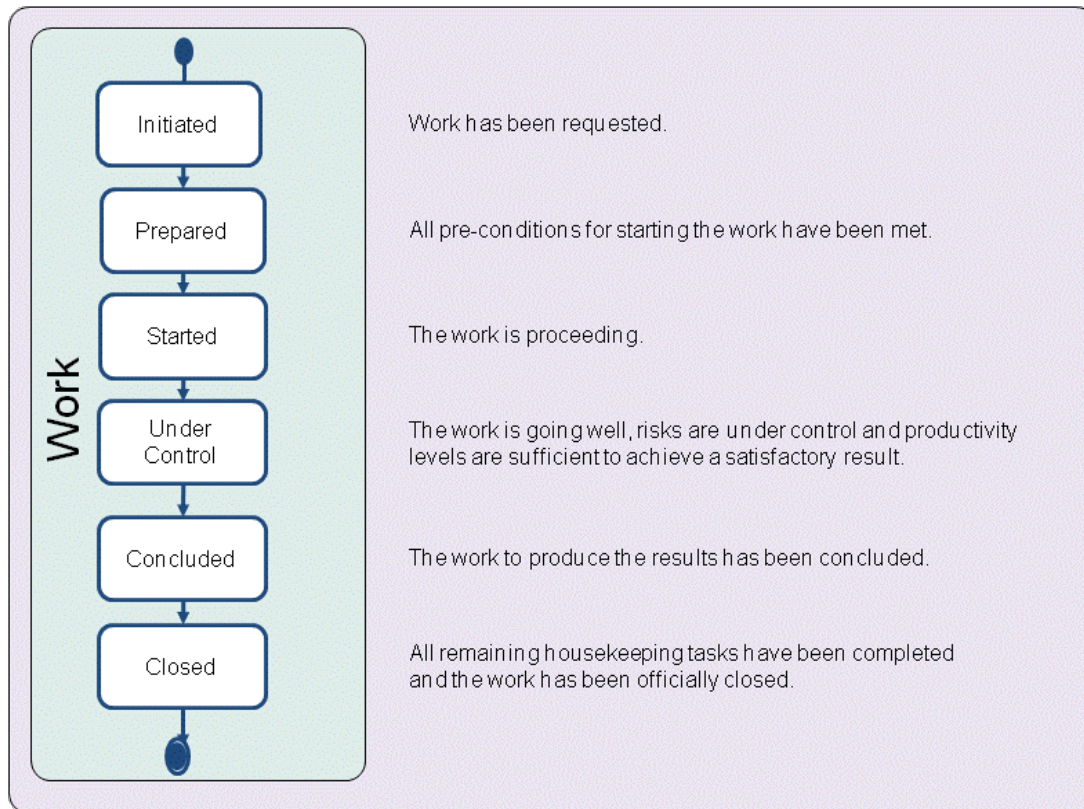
Work

Initiated

Work has been requested.

Prepared

All pre-conditions for starting the work have been met.

Started

The work is proceeding.

Under Control

The work is going well, risks are under control and productivity levels are sufficient to achieve a satisfactory result.

Concluded

The work to produce the results has been concluded.

Closed

All remaining housekeeping tasks have been completed and the work has been officially closed.